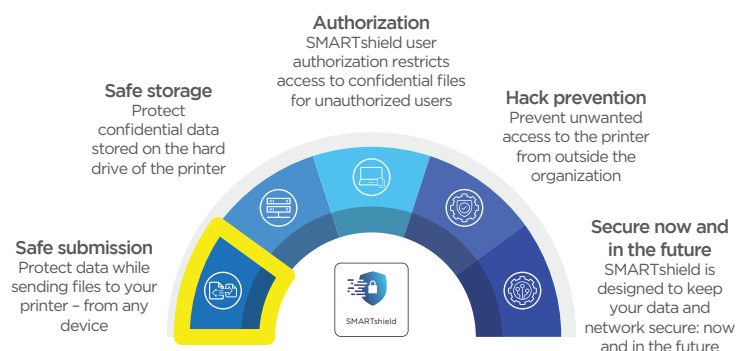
Authorization
SMARTshield user authorization restricts access to confidential files for unauthorized users

Safe storage
Protect confidential data stored on the hard drive of the printer

Hack prevention
Prevent unwanted access to the printer from outside the organization

Safe submission
Protect data while sending files to your printer – from any device

Secure now and in the future
SMARTshield is designed to keep your data and network secure: now and in the future

SMARTshield